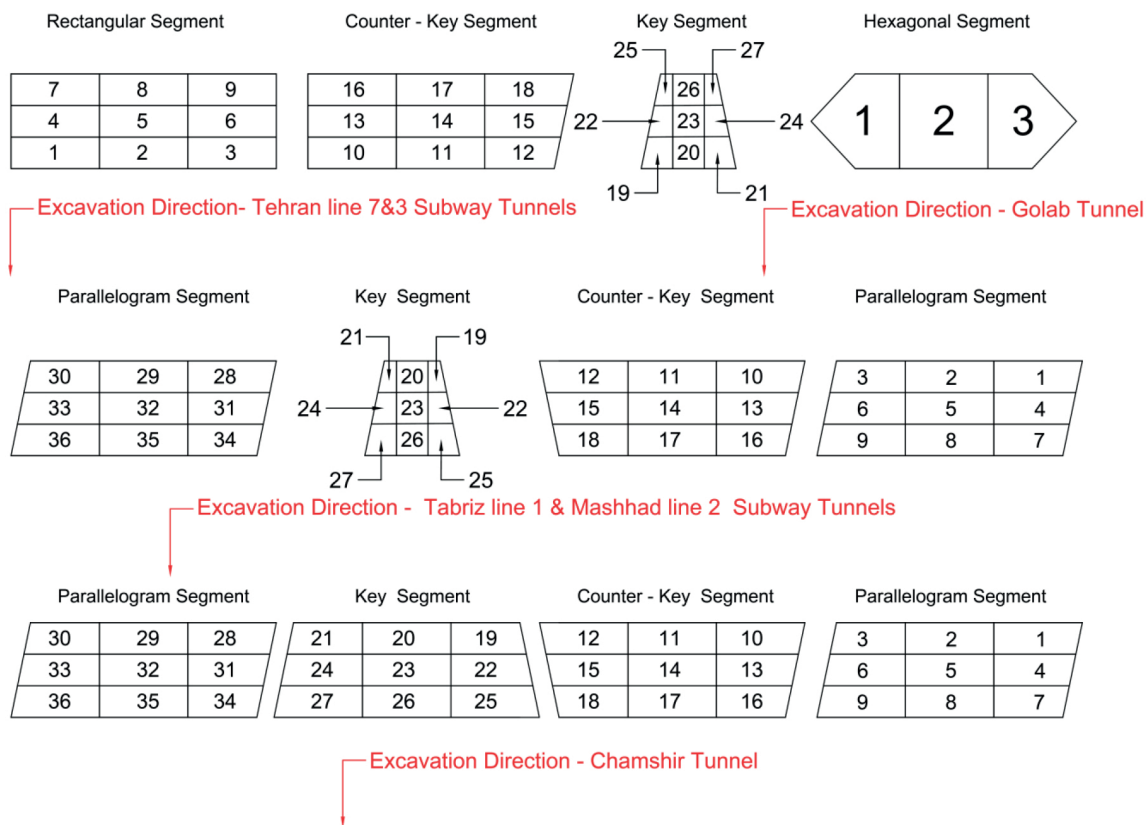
Rectangular Segment

| 7 | 8 | 9 |
|---|---|---|
| 4 | 5 | 6 |
| 1 | 2 | 3 |

Counter - Key Segment

| 16 | 17 | 18 |
|---|---|---|
| 13 | 14 | 15 |
| 10 | 11 | 12 |

Key Segment

25 27
26
22 23 24
20
19 21

Hexagonal Segment

1 2 3

Excavation Direction- Tehran line 7&3 Subway Tunnels

Excavation Direction - Golab Tunnel

Parallelogram Segment

| 30 | 29 | 28 |
|---|---|---|
| 33 | 32 | 31 |
| 36 | 35 | 34 |

Key Segment

21 19
20
24 23 22
26
27 25

Counter - Key Segment

| 12 | 11 | 10 |
|---|---|---|
| 15 | 14 | 13 |
| 18 | 17 | 16 |

Parallelogram Segment

| 3 | 2 | 1 |
|---|---|---|
| 6 | 5 | 4 |
| 9 | 8 | 7 |

Excavation Direction - Tabriz line 1 & Mashhad line 2 Subway Tunnels

Parallelogram Segment

| 30 | 29 | 28 |
|---|---|---|
| 33 | 32 | 31 |
| 36 | 35 | 34 |

Key Segment

| 21 | 20 | 19 |
|---|---|---|
| 24 | 23 | 22 |
| 27 | 26 | 25 |

Counter - Key Segment

| 12 | 11 | 10 |
|---|---|---|
| 15 | 14 | 13 |
| 18 | 17 | 16 |

Parallelogram Segment

| 3 | 2 | 1 |
|---|---|---|
| 6 | 5 | 4 |
| 9 | 8 | 7 |

Excavation Direction - Chamshir Tunnel